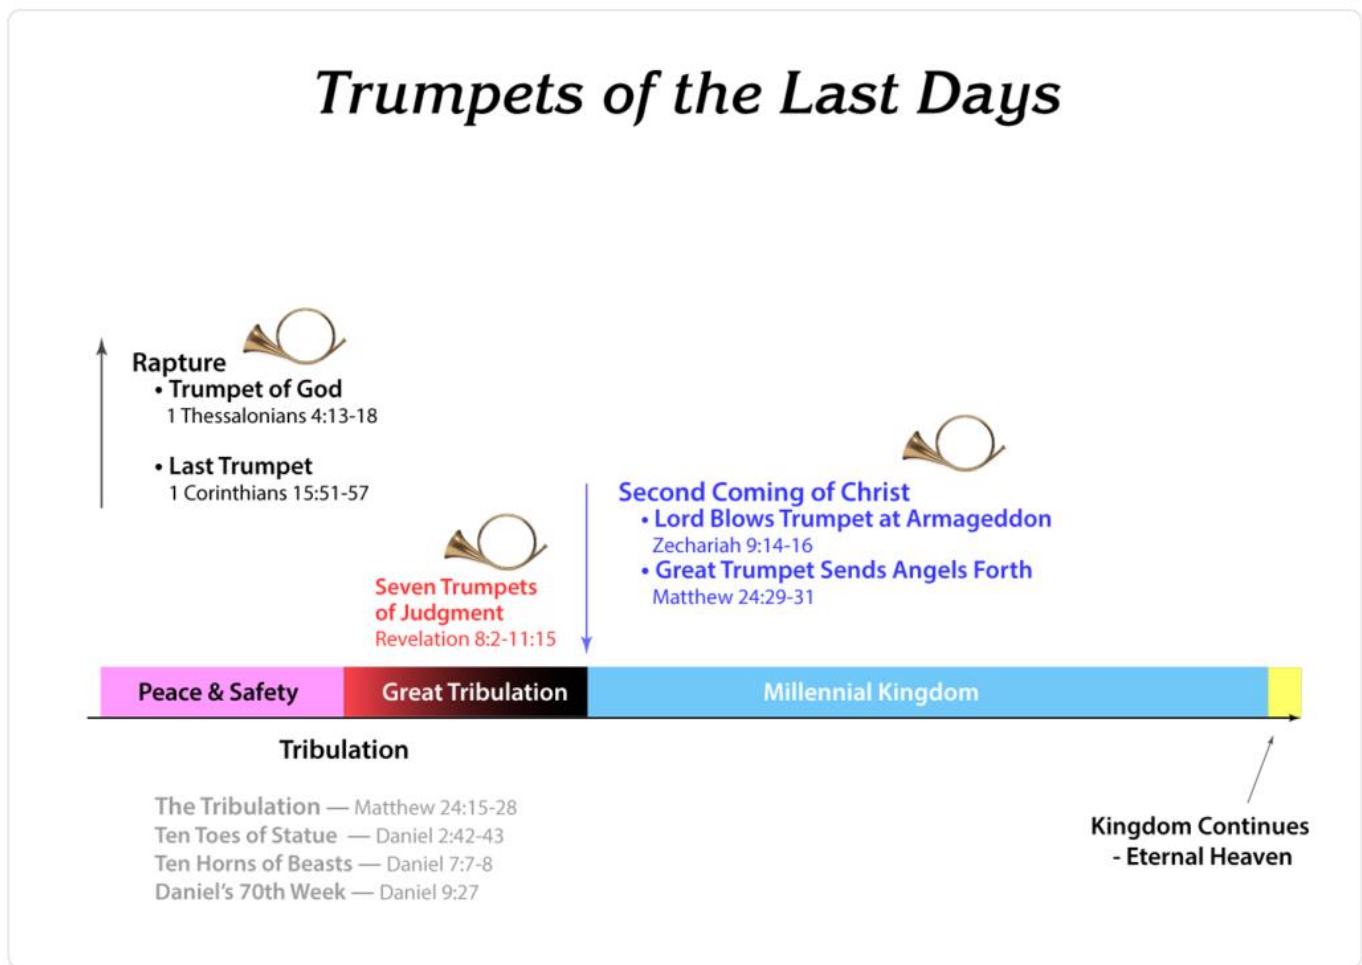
Trumpets of the Last Days

Rapture
• Trumpet of God
1 Thessalonians 4:13-18

• Last Trumpet
1 Corinthians 15:51-57

Seven Trumpets of Judgment
Revelation 8:2-11:15

Second Coming of Christ
• Lord Blows Trumpet at Armageddon
Zechariah 9:14-16
• Great Trumpet Sends Angels Forth
Matthew 24:29-31

Peace & Safety
Great Tribulation
Millennial Kingdom

Tribulation

The Tribulation — Matthew 24:15-28
Ten Toes of Statue — Daniel 2:42-43
Ten Horns of Beasts — Daniel 7:7-8
Daniel's 70th Week — Daniel 9:27

Kingdom Continues
- Eternal Heaven